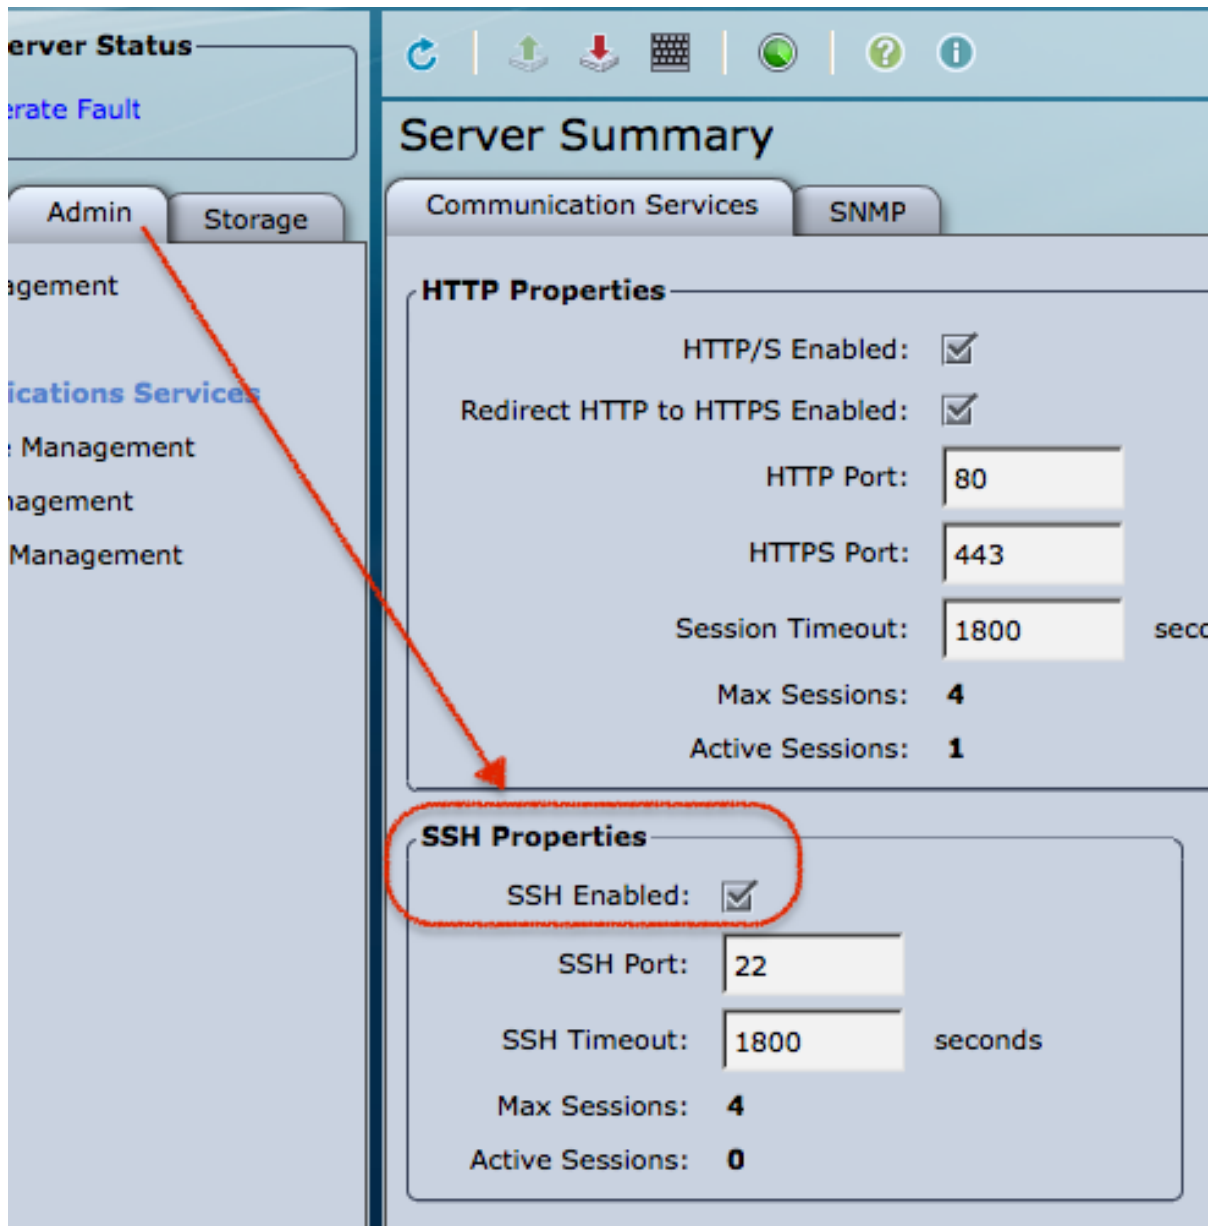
erver Status
erate Fault

Admin
Storage

agement
ications Services
: Management
nagement
Management

Server Summary

Communication Services
SNMP

HTTP Properties
HTTP/S Enabled:
Redirect HTTP to HTTPS Enabled:
HTTP Port: 80
HTTPS Port: 443
Session Timeout: 1800 seco
Max Sessions: 4
Active Sessions: 1

SSH Properties
SSH Enabled:
SSH Port: 22
SSH Timeout: 1800 seconds
Max Sessions: 4
Active Sessions: 0